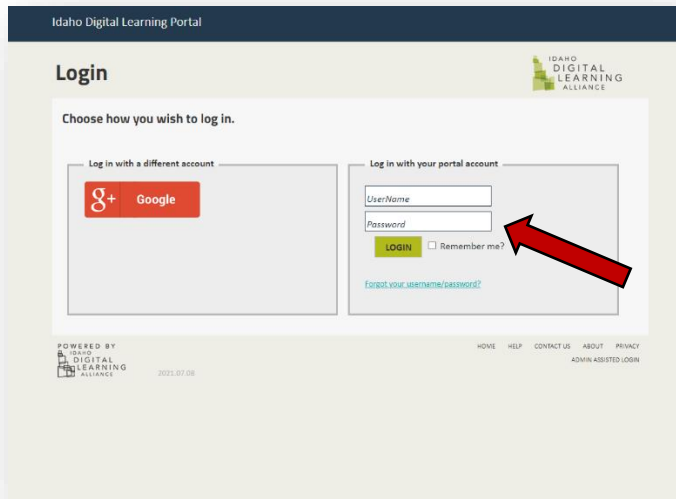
Idaho Digital Learning Portal

Login

IDAHO DIGITAL LEARNING ALLIANCE

Choose how you wish to log in.

Log in with a different account

$g+$ Google

Log in with your portal account

UserName

Password

LOGIN

Remember me?

Forgot your username/password?

POWERED BY IDAHO DIGITAL LEARNING ALLIANCE

2021.07.08

HOME HELP CONTACT US ABOUT PRIVACY

ADMIN ASSISTED LOGIN